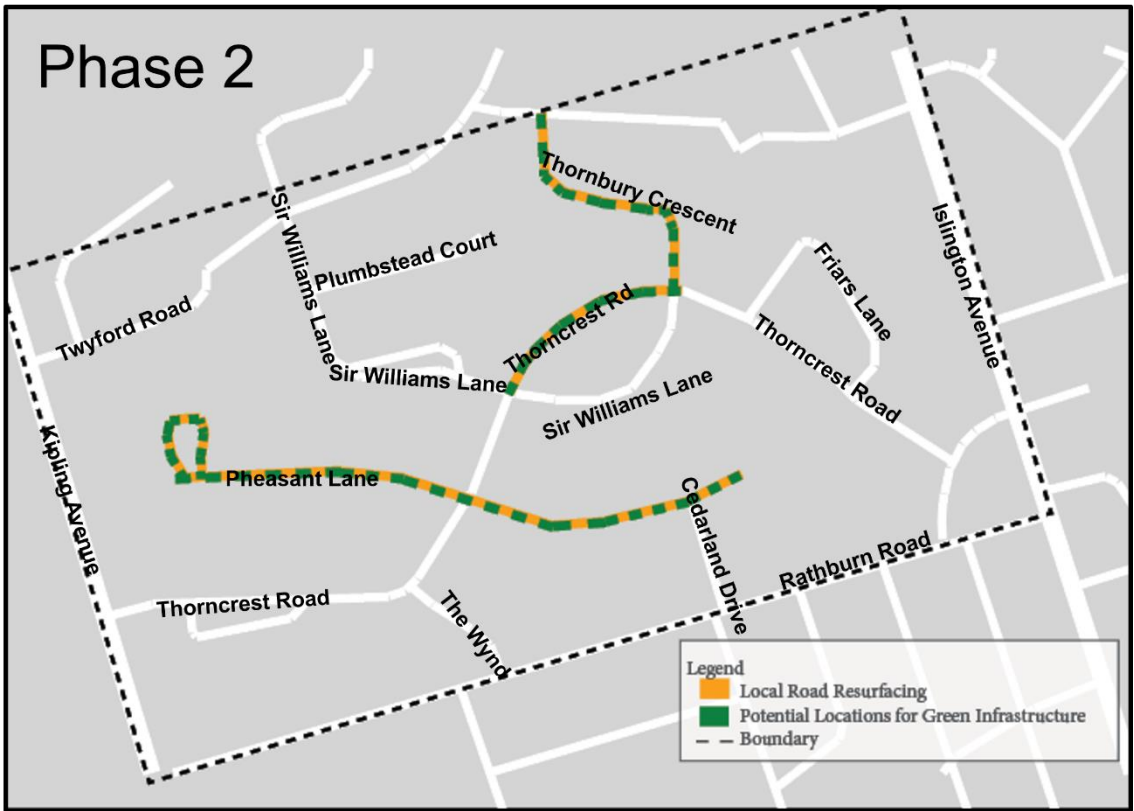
Phase 2

Thornbury Crescent
Sir Williams Lane
Plumbstead Court
Friars Lane
Islington Avenue
Twyford Road
Thorncrest Rd
Thorncrest Road
Sir Williams Lane
Sir Williams Lane
Kipling Avenue
Pheasant Lane
Cedarland Drive
Rathburn Road
Thorncrest Road
The Wynd

Legend
Local Road Resurfacing
Potential Locations for Green Infrastructure
Boundary